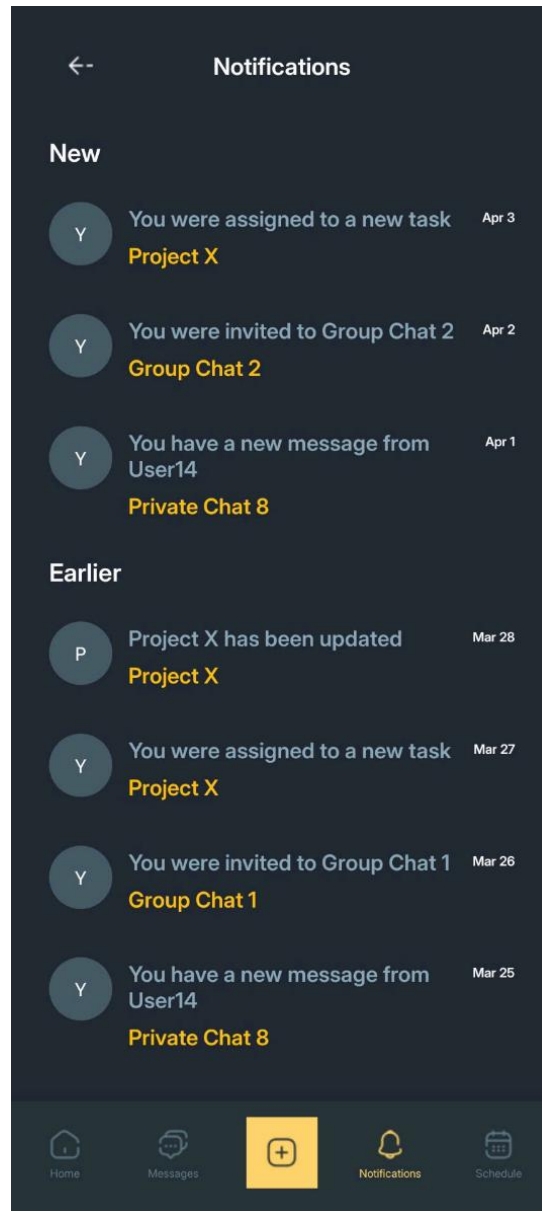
Notifications

New

Y
You were assigned to a new task
Project X
Apr 3

Y
You were invited to Group Chat 2
Group Chat 2
Apr 2

Y
You have a new message from User14
Private Chat 8
Apr 1

Earlier

P
Project X has been updated
Project X
Mar 28

Y
You were assigned to a new task
Project X
Mar 27

Y
You were invited to Group Chat 1
Group Chat 1
Mar 26

Y
You have a new message from User14
Private Chat 8
Mar 25

Home
Messages
Notifications
Schedule